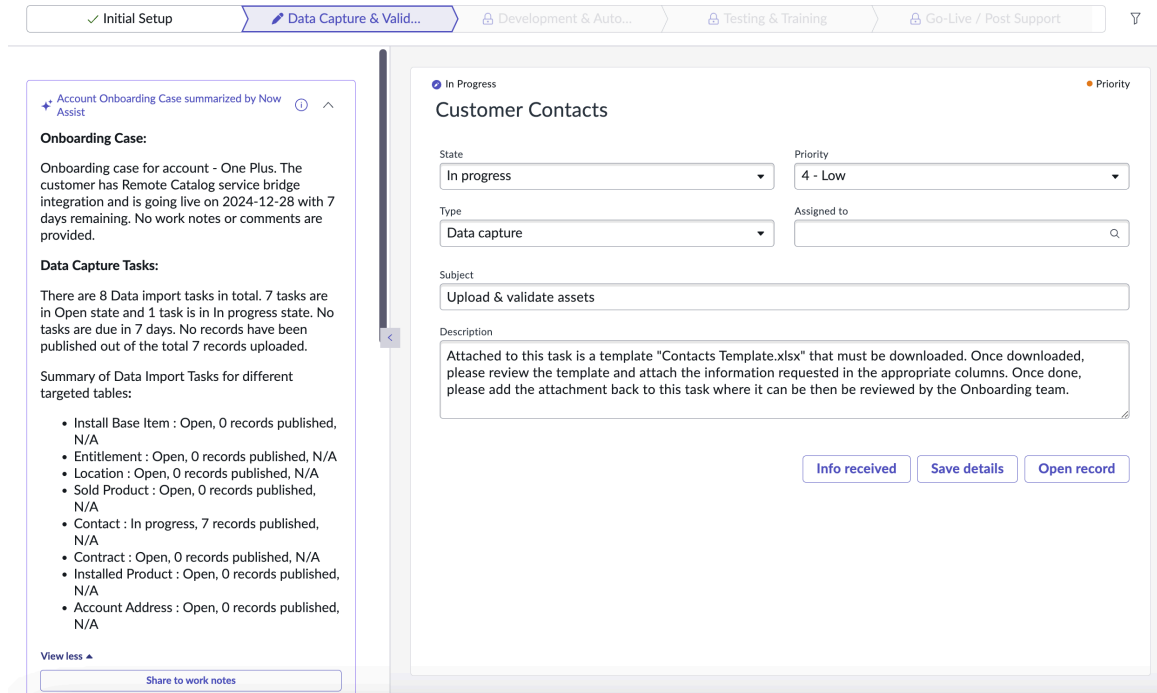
✓ Initial Setup | Data Capture & Valid... | Development & Auto... | Testing & Training | Go-Live / Post Support

Account Onboarding Case summarized by Now Assist

**Onboarding Case:**

Onboarding case for account - One Plus. The customer has Remote Catalog service bridge integration and is going live on 2024-12-28 with 7 days remaining. No work notes or comments are provided.

**Data Capture Tasks:**

There are 8 Data import tasks in total. 7 tasks are in Open state and 1 task is in In progress state. No tasks are due in 7 days. No records have been published out of the total 7 records uploaded.

Summary of Data Import Tasks for different targeted tables:

- Install Base Item : Open, 0 records published, N/A
- Entitlement : Open, 0 records published, N/A
- Location : Open, 0 records published, N/A
- Sold Product : Open, 0 records published, N/A
- Contact : In progress, 7 records published, N/A
- Contract : Open, 0 records published, N/A
- Installed Product : Open, 0 records published, N/A
- Account Address : Open, 0 records published, N/A

View less ▲

Share to work notes

In Progress

Priority

Customer Contacts

State
In progress

Priority
4 - Low

Type
Data capture

Assigned to

Subject
Upload & validate assets

Description
Attached to this task is a template "Contacts Template.xlsx" that must be downloaded. Once downloaded, please review the template and attach the information requested in the appropriate columns. Once done, please add the attachment back to this task where it can be then be reviewed by the Onboarding team.

Info received | Save details | Open record